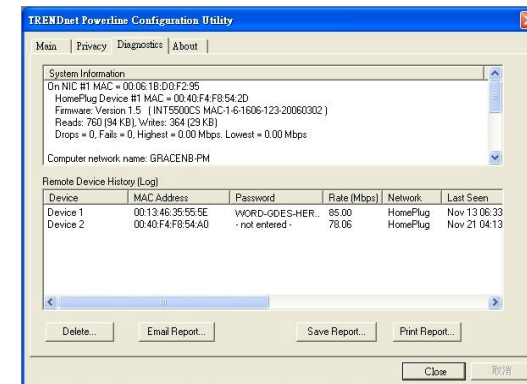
TRENDnet Powerline Configuration Utility

Main | Privacy | Diagnostics | About

System Information
On NIC #1 MAC = 00:06:1B:D0:F2:95
HomePlug Device #1 MAC = 00:40:F4:F8:54:2D
Firmware: Version 1.5 ( INT5500CS MAC-1-6-1606-123-20060302 )
Reads: 760 (94 KB), Writes: 364 (29 KB)
Drops = 0, Fails = 0, Highest = 0.00 Mbps. Lowest = 0.00 Mbps

Computer network name: GRACENB-PM

Remote Device History (Log)

| Device | MAC Address | Password | Rate (Mbps) | Network | Last Seen |
|---|---|---|---|---|---|
| Device 1 | 00:13:46:35:55:5E | WORD-GDES-HER.. | 85.00 | HomePlug | Nov 13 06:33 |
| Device 2 | 00:40:F4:F8:54:A0 | - not entered - | 78.06 | HomePlug | Nov 21 04:13 |

Delete... | Email Report... | Save Report... | Print Report...

Close | 取消